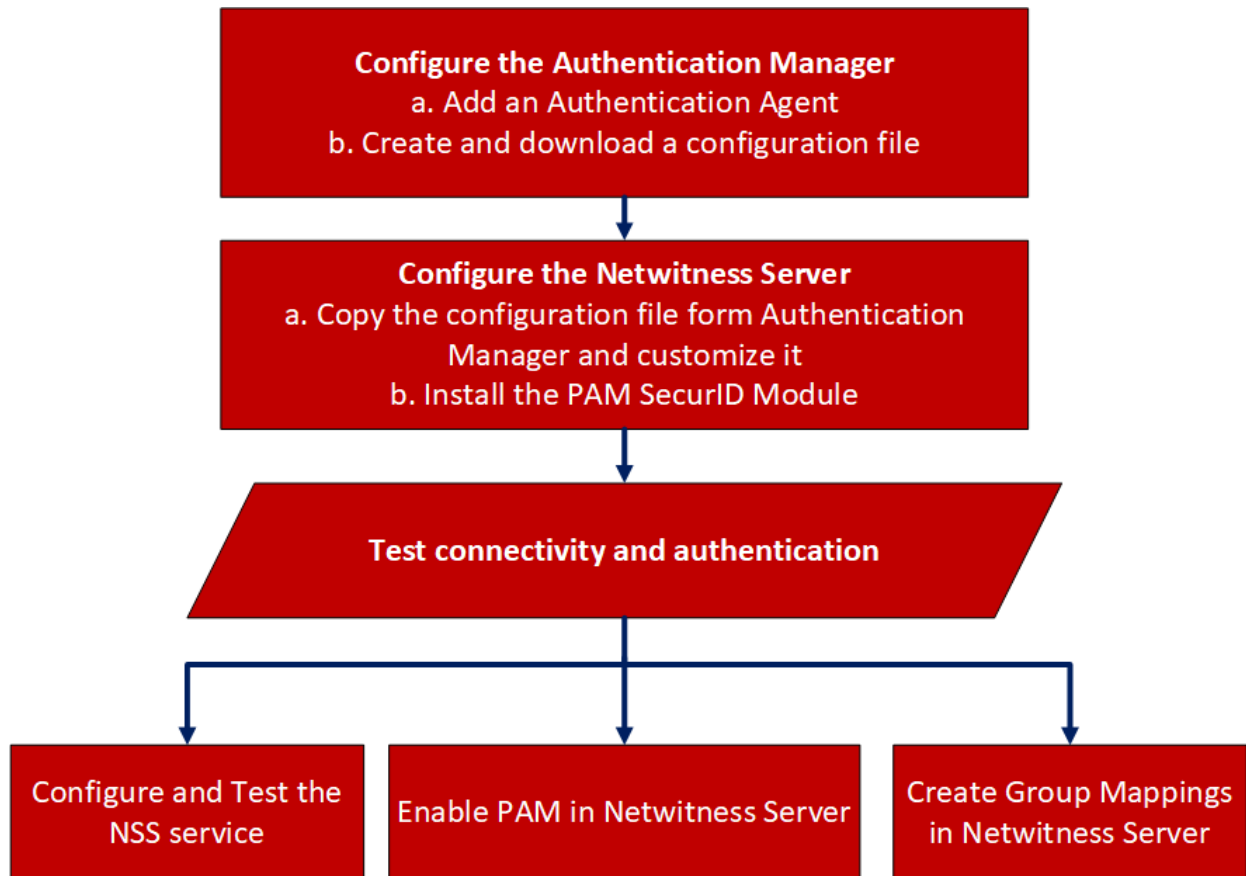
Configure the Authentication Manager
a. Add an Authentication Agent
b. Create and download a configuration file

Configure the Netwitness Server
a. Copy the configuration file form Authentication Manager and customize it
b. Install the PAM SecurID Module

Test connectivity and authentication

Configure and Test the NSS service

Enable PAM in Netwitness Server

Create Group Mappings in Netwitness Server